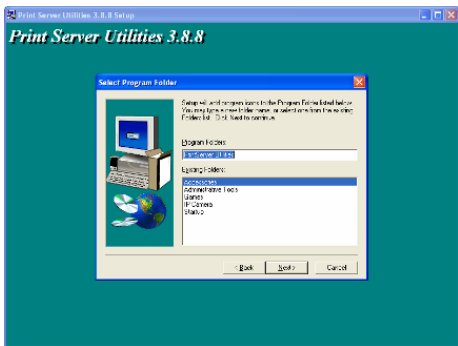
Print Server Utilities 3.8.8 Setup

Print Server Utilities 3.8.8

Select Program Folder

Setup will add program icons to the Program Folder listed below. You may type a new folder name, or select one from the existing Folders list. Click Next to continue.

Program Folders:

Print Server Utilities

Existing Folders:

Accessories
Administrative Tools
Games
IP Camera
Startup

< Back
Next >
Cancel